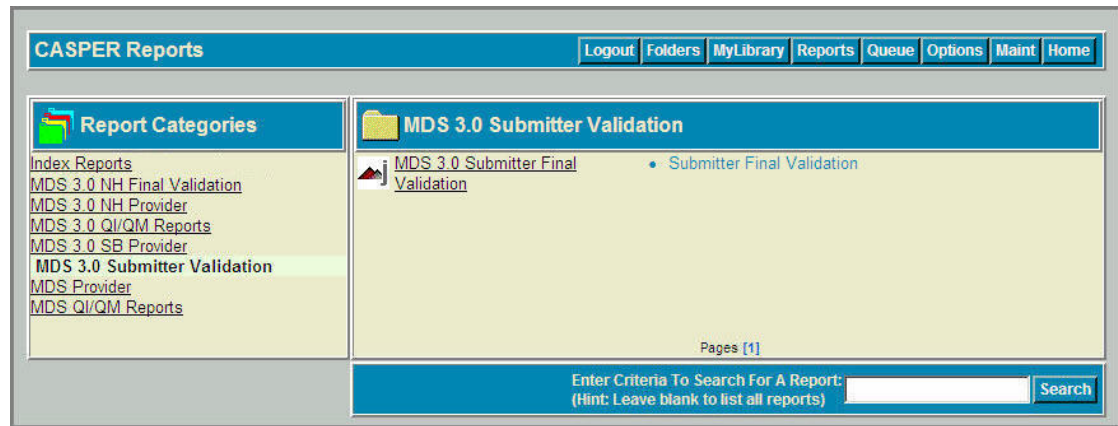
CASPER Reports

Logout Folders MyLibrary Reports Queue Options Maint Home

Report Categories

Index Reports
MDS 3.0 NH Final Validation
MDS 3.0 NH Provider
MDS 3.0 QI/QM Reports
MDS 3.0 SB Provider
MDS 3.0 Submitter Validation
MDS Provider
MDS QI/QM Reports

MDS 3.0 Submitter Validation

MDS 3.0 Submitter Final Validation

• Submitter Final Validation

Pages [1]

Enter Criteria To Search For A Report:
(Hint: Leave blank to list all reports)

Search